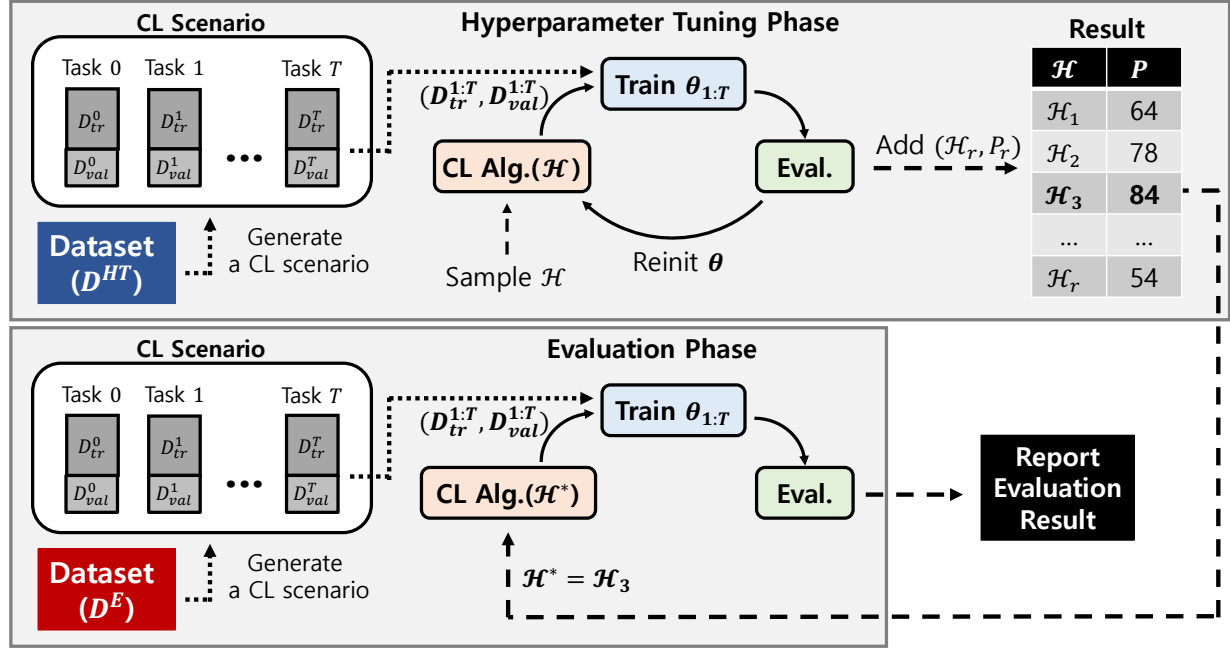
CL Scenario

Hyperparameter Tuning Phase

Result

Task 0 Task 1 Task $T$

$D_{tr}^{0}$ $D_{val}^{0}$ $D_{tr}^{1}$ $D_{val}^{1}$ ••• $D_{tr}^{T}$ $D_{val}^{T}$

$(\boldsymbol{D_{tr}^{1:T}}, \boldsymbol{D_{val}^{1:T}})$

Train $\boldsymbol{\theta_{1:T}}$

CL Alg.($\boldsymbol{\mathcal{H}}$)

Eval.

Add $(\mathcal{H}_r, P_r)$

Reinit $\boldsymbol{\theta}$

Sample $\mathcal{H}$

Dataset ($\boldsymbol{D^{HT}}$)

Generate a CL scenario

| $\boldsymbol{\mathcal{H}}$ | $\boldsymbol{P}$ |
|---|---|
| $\mathcal{H}_1$ | 64 |
| $\mathcal{H}_2$ | 78 |
| $\boldsymbol{\mathcal{H}_3}$ | **84** |
| ... | ... |
| $\mathcal{H}_r$ | 54 |

CL Scenario

Evaluation Phase

Task 0 Task 1 Task $T$

$D_{tr}^{0}$ $D_{val}^{0}$ $D_{tr}^{1}$ $D_{val}^{1}$ ••• $D_{tr}^{T}$ $D_{val}^{T}$

$(\boldsymbol{D_{tr}^{1:T}}, \boldsymbol{D_{val}^{1:T}})$

Train $\boldsymbol{\theta_{1:T}}$

CL Alg.($\boldsymbol{\mathcal{H}^*}$)

Eval.

Report Evaluation Result

Dataset ($\boldsymbol{D^{E}}$)

Generate a CL scenario

$\boldsymbol{\mathcal{H}^* = \mathcal{H}_3}$